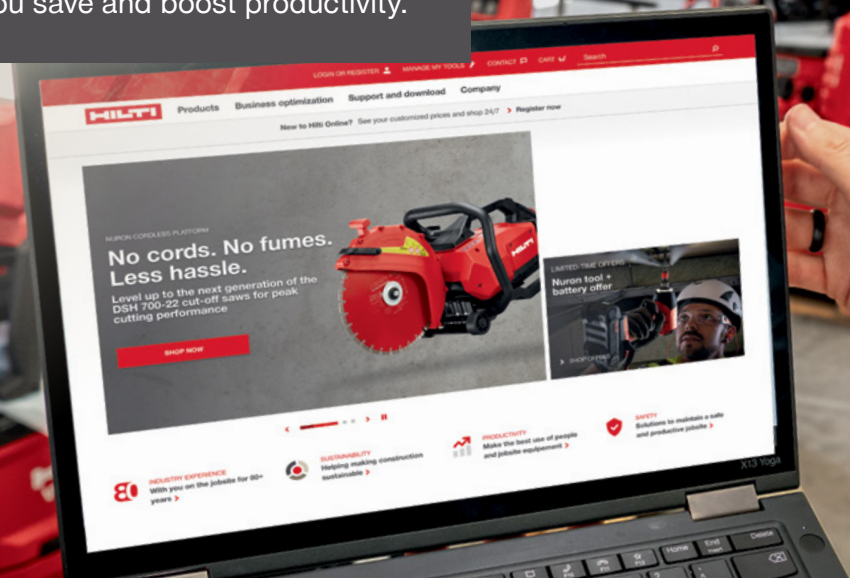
ou save and boost productivity.

LOGIN OR REGISTER MANAGE MY TOOLS CONTACT CART Search

HILTI Products Business optimization Support and download Company

New to Hilti Online? See your customized prices and shop 24/7 > Register now

NURON CORDLESS PLATFORM

No cords. No fumes. Less hassle.

Level up to the next generation of the DSH 700-22 cut-off saws for peak cutting performance

SHOP NOW

LIMITED TIME OFFERS

Nuron tool + battery offer

> SHOP OFFERS

INDUSTRY EXPERIENCE
With you on the jobsite for 80+ years >

SUSTAINABILITY
Helping making construction sustainable >

PRODUCTIVITY
Make the best use of people and jobsite equipement >

SAFETY
Solutions to maintain a safe and productive jobsite >

X13 Yoga

Home End Delete